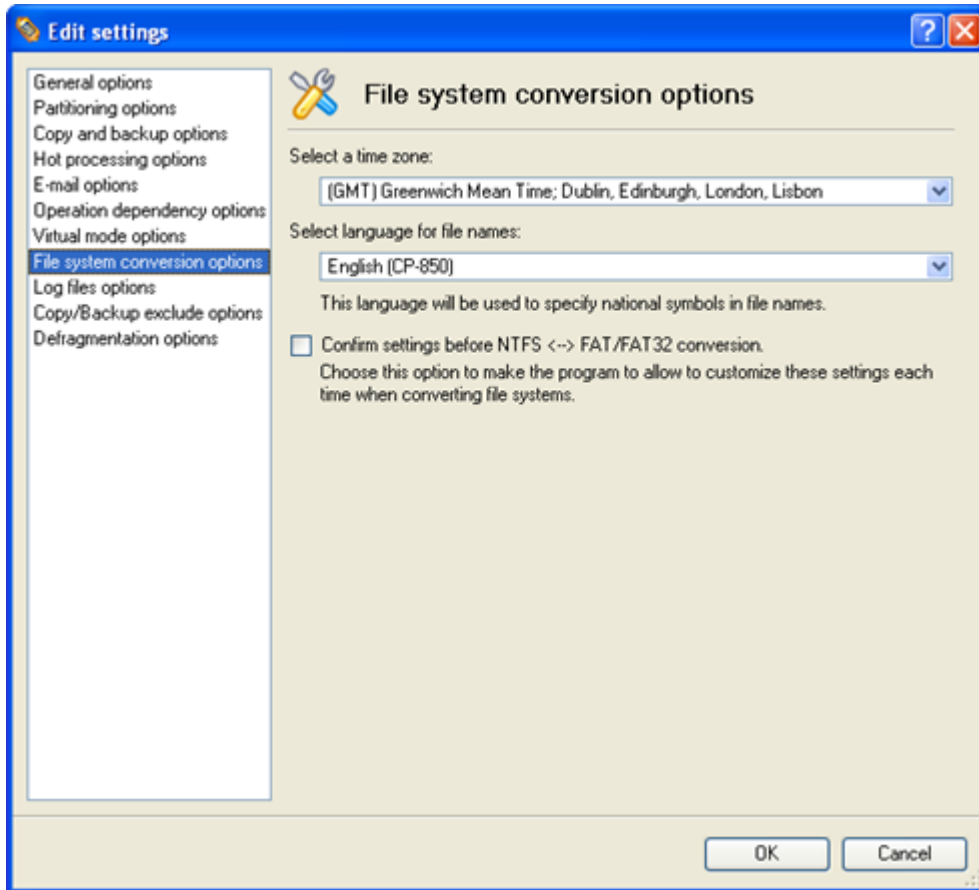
Edit settings

General options
Partitioning options
Copy and backup options
Hot processing options
E-mail options
Operation dependency options
Virtual mode options
File system conversion options
Log files options
Copy/Backup exclude options
Defragmentation options

File system conversion options

Select a time zone:

(GMT) Greenwich Mean Time; Dublin, Edinburgh, London, Lisbon

Select language for file names:

English (CP-850)

This language will be used to specify national symbols in file names.

Confirm settings before NTFS <--> FAT/FAT32 conversion.
Choose this option to make the program to allow to customize these settings each time when converting file systems.

OK
Cancel